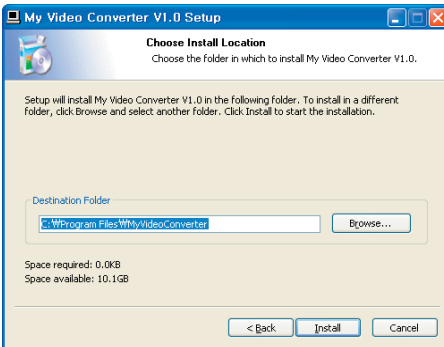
My Video Converter V1.0 Setup

Choose Install Location
Choose the folder in which to install My Video Converter V1.0.

Setup will install My Video Converter V1.0 in the following folder. To install in a different folder, click Browse and select another folder. Click Install to start the installation.

Destination Folder

C:₩Program Files₩MyVideoConverter

Browse...

Space required: 0.0KB
Space available: 10.1GB

< Back

Install

Cancel